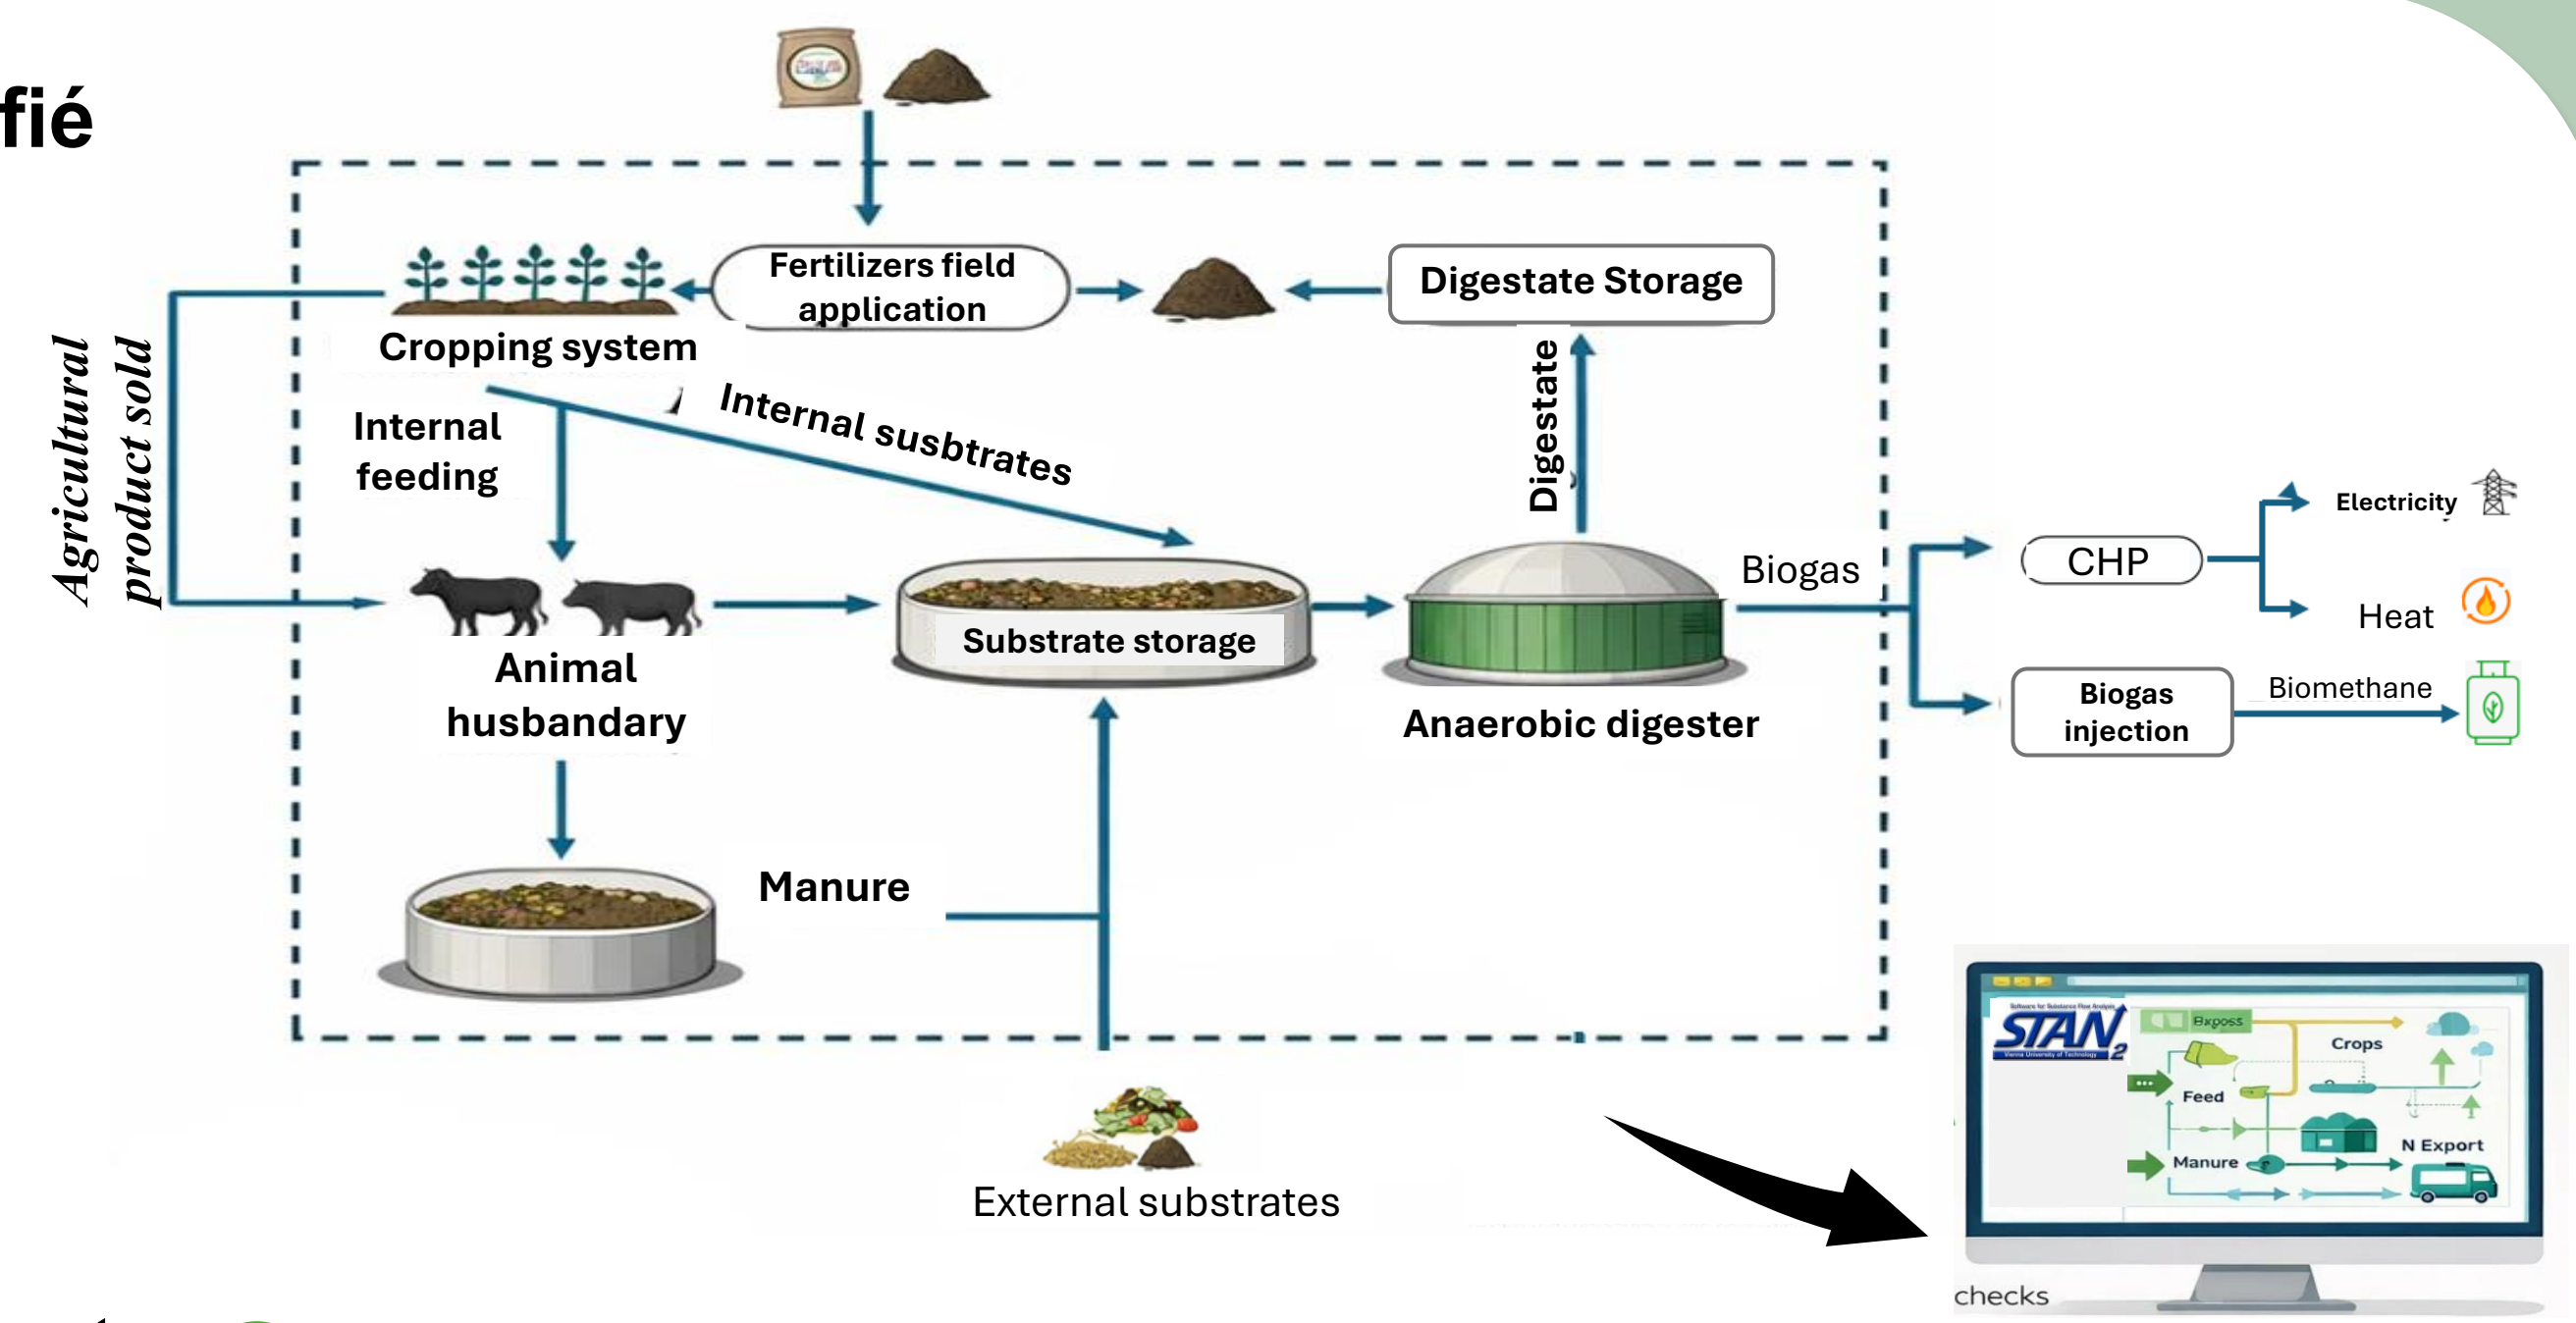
fié

Fertilizers field application

Digestate Storage

Cropping system

Agricultural product sold

Internal feeding

Internal susbtrates

Digestate

Electricity

Biogas

CHP

Heat

Animal husbandary

Substrate storage

Anaerobic digester

Biogas injection

Biomethane

Manure

External substrates

STAN 2

Bxposs

Crops

Feed

Manure

N Export

checks